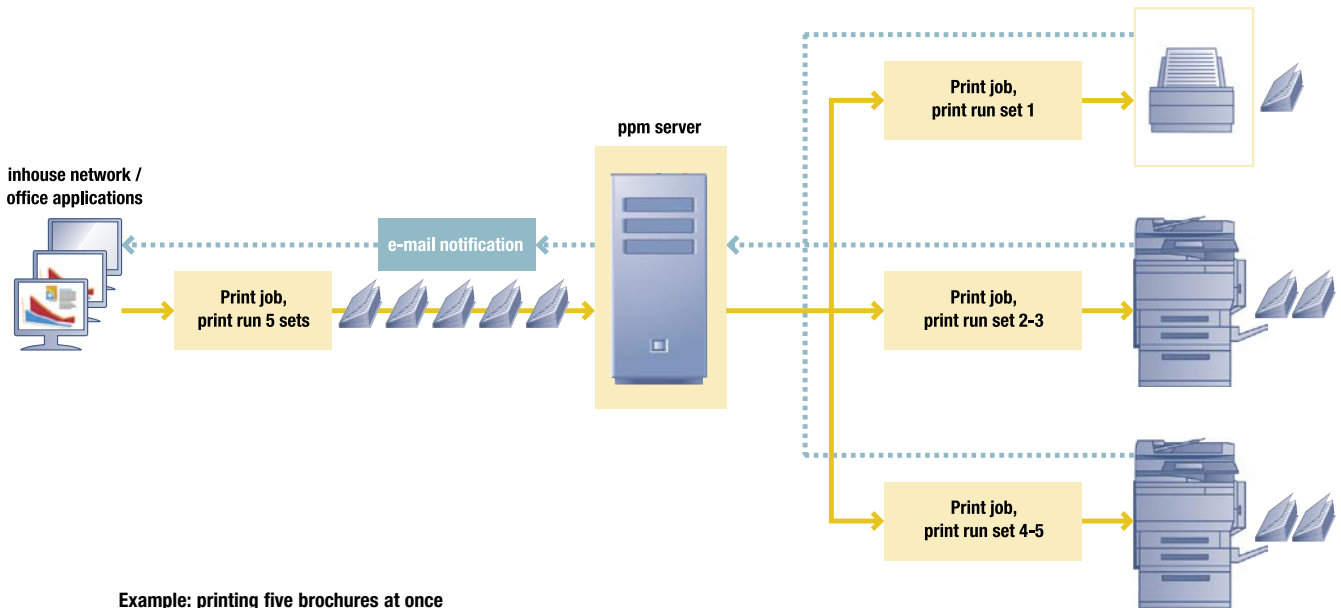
ppm server

inhouse network / office applications

e-mail notification

Print job, print run 5 sets

Print job, print run set 1

Print job, print run set 2-3

Print job, print run set 4-5

Example: printing five brochures at once